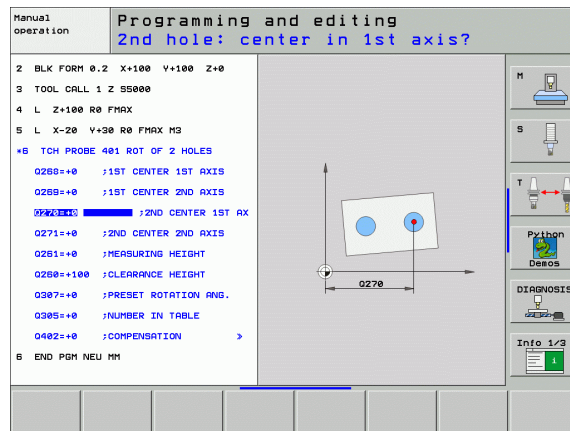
Manual operation

Programming and editing
2nd hole: center in 1st axis?

2 BLK FORM 0.2 X+100 Y+100 Z+0
3 TOOL CALL 1 Z S5000
4 L Z+100 R0 FMAX
5 L X-20 Y+30 R0 FMAX M3
*6 TCH PROBE 401 ROT OF 2 HOLES
Q268=+0 ;1ST CENTER 1ST AXIS
Q269=+0 ;1ST CENTER 2ND AXIS
Q270=+0 ;2ND CENTER 1ST AX
Q271=+0 ;2ND CENTER 2ND AXIS
Q261=+0 ;MEASURING HEIGHT
Q260=+100 ;CLEARANCE HEIGHT
Q307=+0 ;PRESET ROTATION ANG.
Q305=+0 ;NUMBER IN TABLE
Q402=+0 ;COMPENSATION »
6 END PGM NEU MM

Q270

M
S
T
Python Demos
DIAGNOSIS
Info 1/3